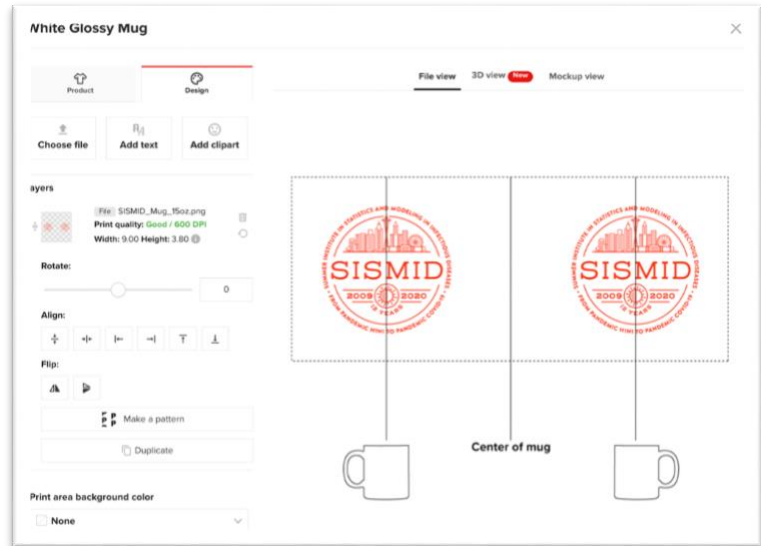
White Glossy Mug

×

Product

Design

Choose file

Add text

Add clipart

ayers

File SISMID_Mug_15oz.png
Print quality: Good / 600 DPI
Width: 9.00 Height: 3.80

Rotate:

0

Align:

Flip:

Make a pattern

Duplicate

Print area background color

None

File view

3D view New

Mockup view

SUMMER INSTITUTE IN STATISTICS AND MODELING IN INFECTIOUS DISEASES

SISMID

2009 2020

12 YEARS

FROM PANDEMIC H1N1 TO PANDEMIC COVID-19

SUMMER INSTITUTE IN STATISTICS AND MODELING IN INFECTIOUS DISEASES

SISMID

2009 2020

12 YEARS

FROM PANDEMIC H1N1 TO PANDEMIC COVID-19

Center of mug